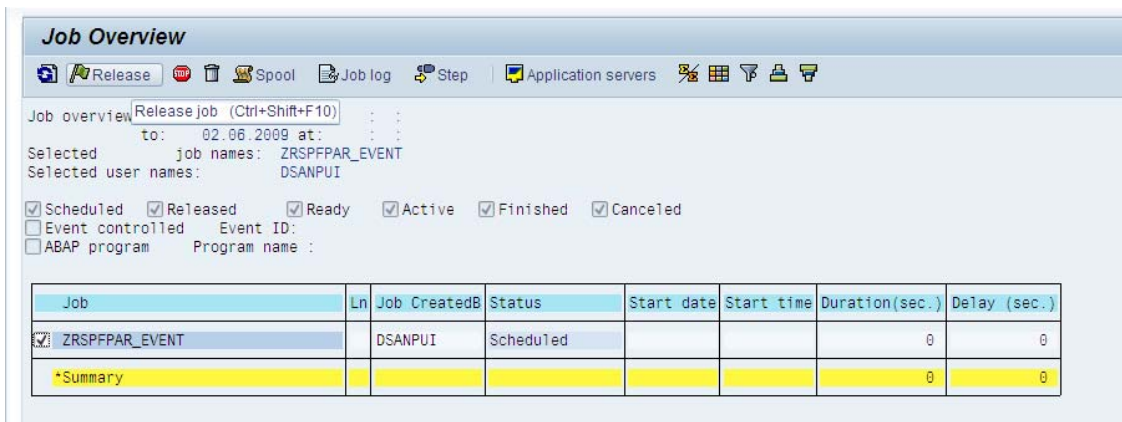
Job Overview

Release Spool Job log Step Application servers

Job overview Release job (Ctrl+Shift+F10) : :
to: 02.06.2009 at: : :
Selected job names: ZRSPFPAR_EVENT
Selected user names: DSANPUI

Scheduled Released Ready Active Finished Canceled
Event controlled Event ID:
ABAP program Program name :

| Job | Ln | Job CreatedB | Status | Start date | Start time | Duration(sec.) | Delay (sec.) |
|---|---|---|---|---|---|---|---|
| ZRSPFPAR_EVENT | | DSANPUI | Scheduled | | | 0 | 0 |
| *Summary | | | | | | 0 | 0 |